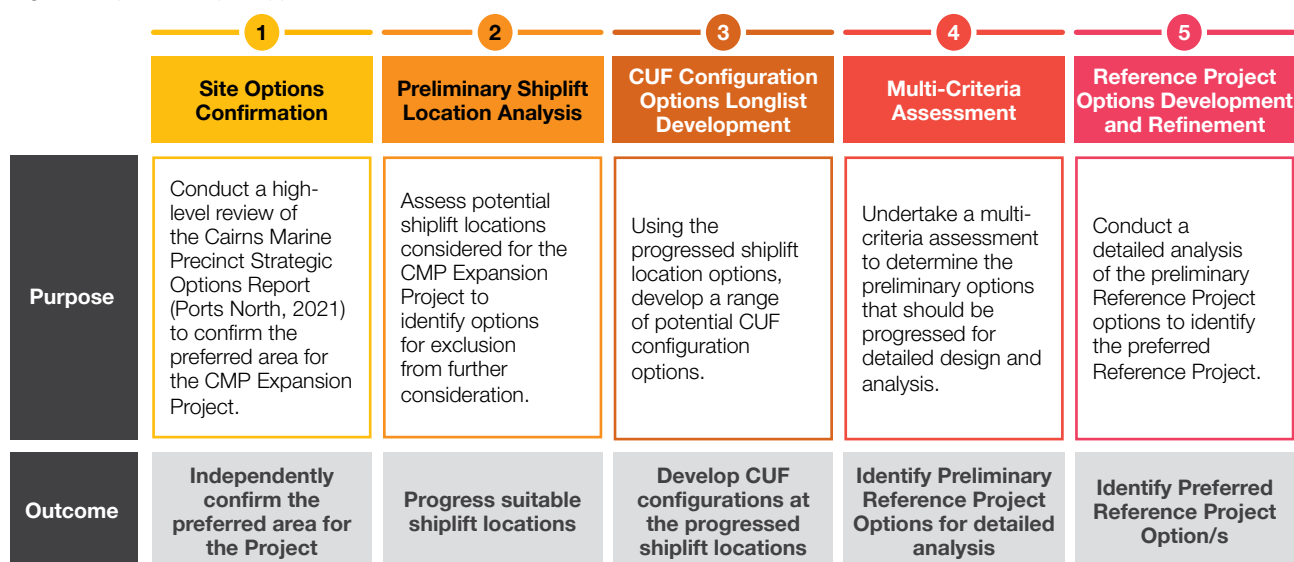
| | 1 | 2 | 3 | 4 | 5 |
|---|---|---|---|---|---|
| | Site Options Confirmation | Preliminary Shiplift Location Analysis | CUF Configuration Options Longlist Development | Multi-Criteria Assessment | Reference Project Options Development and Refinement |
| Purpose | Conduct a high-level review of the Cairns Marine Precinct Strategic Options Report (Ports North, 2021) to confirm the preferred area for the CMP Expansion Project. | Assess potential shiplift locations considered for the CMP Expansion Project to identify options for exclusion from further consideration. | Using the progressed shiplift location options, develop a range of potential CUF configuration options. | Undertake a multi-criteria assessment to determine the preliminary options that should be progressed for detailed design and analysis. | Conduct a detailed analysis of the preliminary Reference Project options to identify the preferred Reference Project. |
| Outcome | Independently confirm the preferred area for the Project | Progress suitable shiplift locations | Develop CUF configurations at the progressed shiplift locations | Identify Preliminary Reference Project Options for detailed analysis | Identify Preferred Reference Project Option/s |